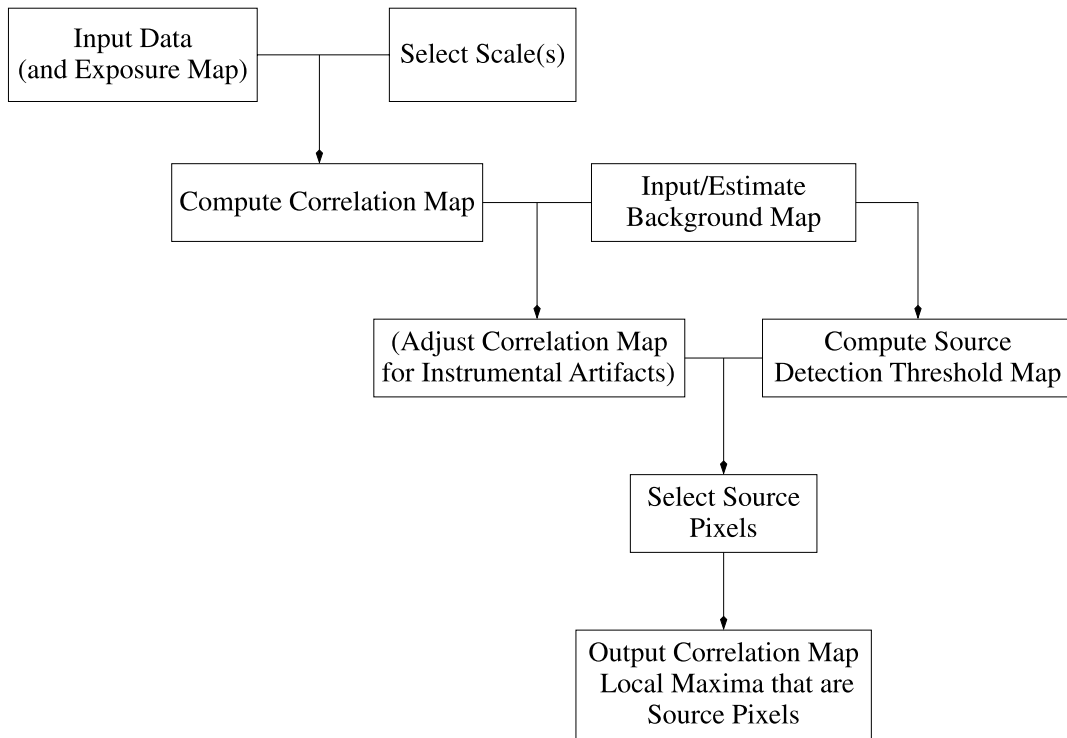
Input Data
(and Exposure Map)

Select Scale(s)

Compute Correlation Map

Input/Estimate
Background Map

(Adjust Correlation Map
for Instrumental Artifacts)

Compute Source
Detection Threshold Map

Select Source
Pixels

Output Correlation Map
Local Maxima that are
Source Pixels